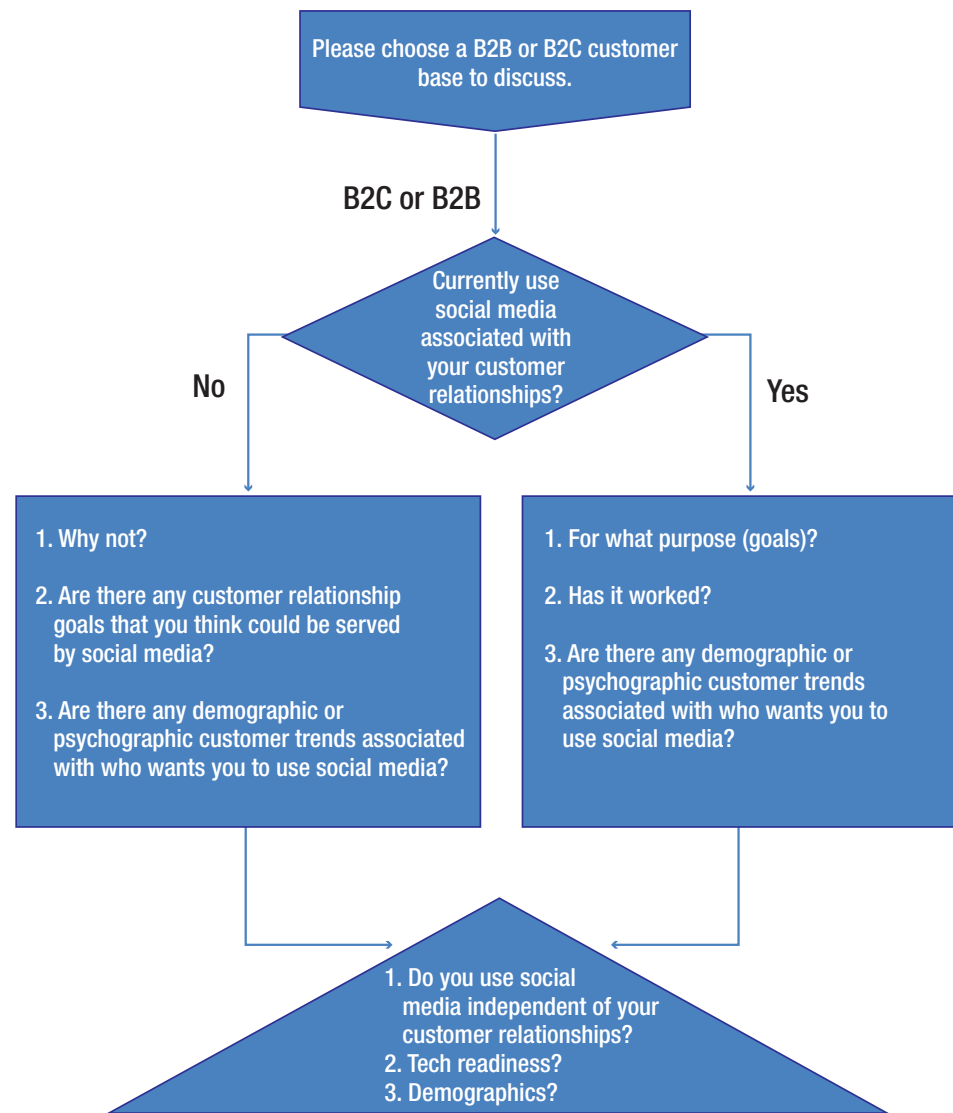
Please choose a B2B or B2C customer base to discuss.

B2C or B2B

Currently use social media associated with your customer relationships?

No

Yes

1. Why not?

2. Are there any customer relationship goals that you think could be served by social media?

3. Are there any demographic or psychographic customer trends associated with who wants you to use social media?

1. For what purpose (goals)?

2. Has it worked?

3. Are there any demographic or psychographic customer trends associated with who wants you to use social media?

1. Do you use social media independent of your customer relationships?
2. Tech readiness?
3. Demographics?